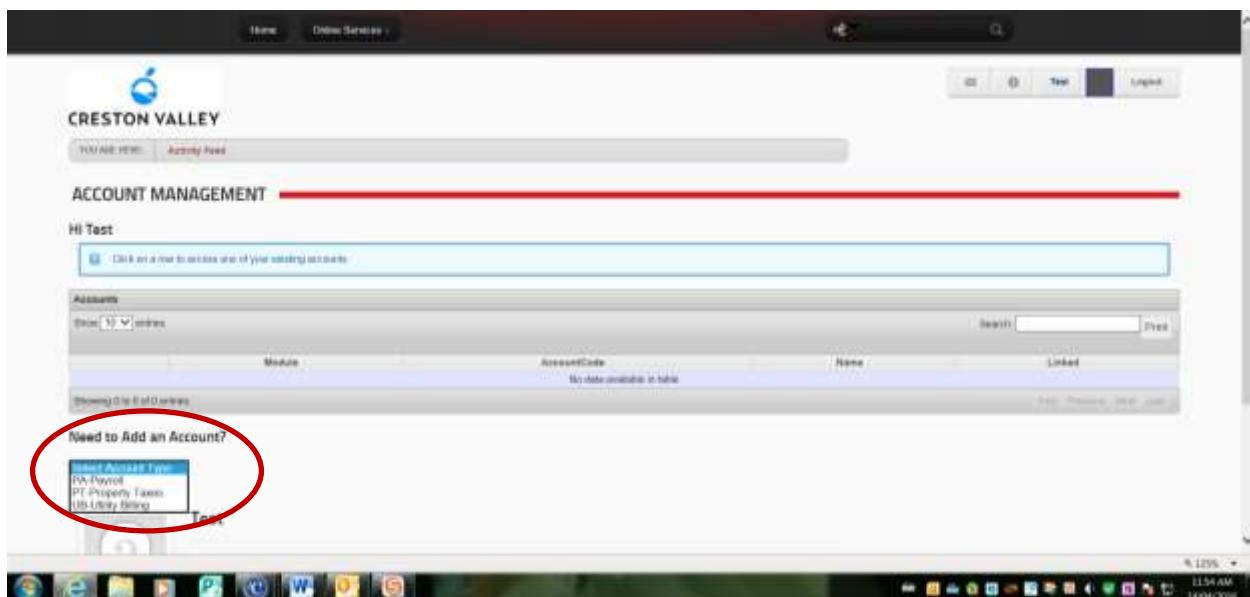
Home Online Services

Test Logout

CRESTON VALLEY

YOU ARE HERE: Activity Feed

ACCOUNT MANAGEMENT

Hi Tast

Click on a row to access one of your existing accounts

Accounts

Show 10 entries

Search: Find

| Module | AccountCode | Name | Linked |
|---|---|---|---|
| No data available in table | | | |

Showing 0 to 0 of 0 entries

First Previous Next Last

Need to Add an Account?

Select Account Type
PA-Payroll
PT-Property Taxes
UB-Utility Billing

Test

125%

11:54 AM